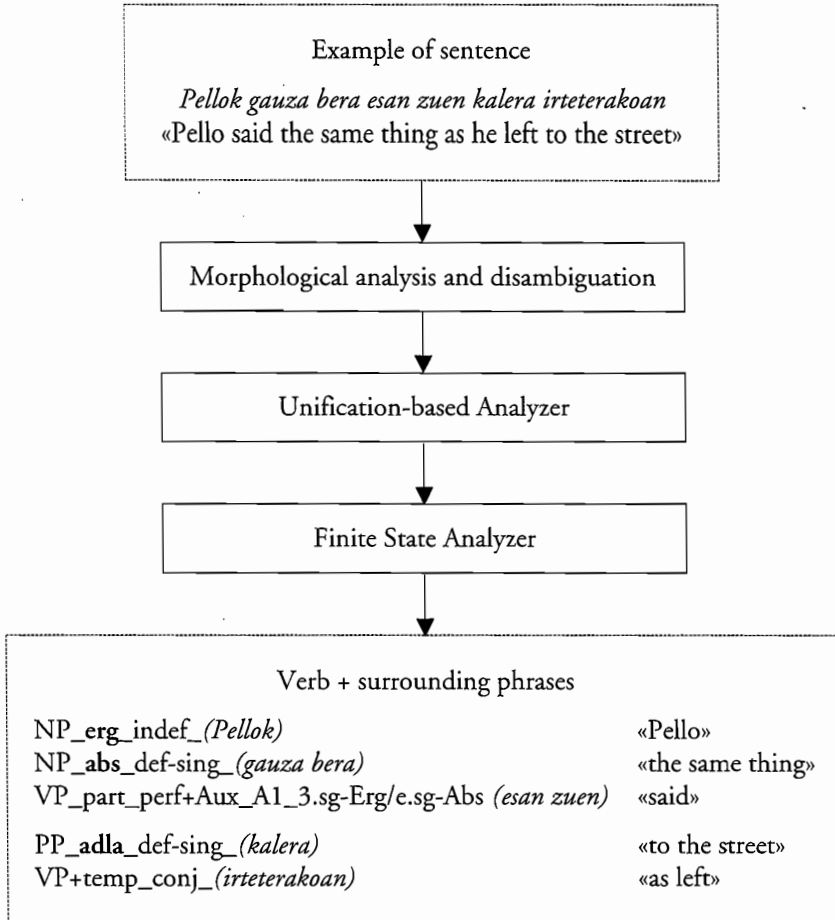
Example of sentence

Pellok gauza bera esan zuen kalera irteterakoan
«Pello said the same thing as he left to the street»

Morphological analysis and disambiguation

Unification-based Analyzer

Finite State Analyzer

Verb + surrounding phrases

NP_erg_indef_(Pellok) «Pello»
NP_abs_def-sing_(gauza bera) «the same thing»
VP_part_perf+Aux_A1_3.sg-Erg/e.sg-Abs (esan zuen) «said»

PP_adla_def-sing_(kalera) «to the street»
VP+temp_conj_(irteterakoan) «as left»